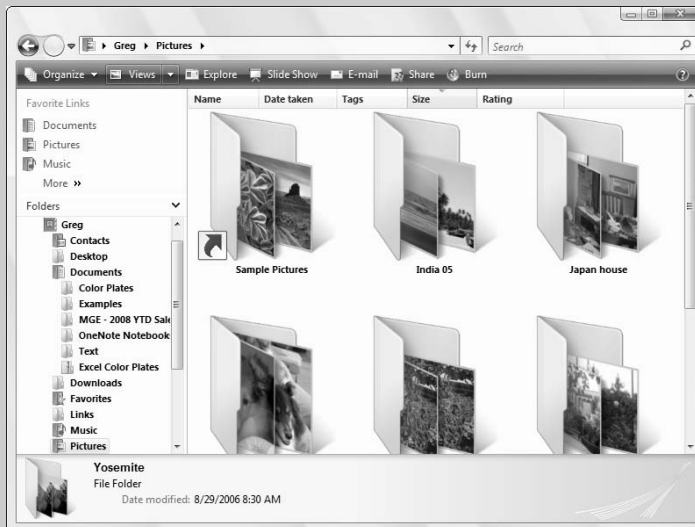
Greg ▸ Pictures ▸

Search

Organize ▾ Views ▾ Explore Slide Show E-mail Share Burn

Favorite Links

Documents

Pictures

Music

More »

Folders

Greg

Contacts

Desktop

Documents

Color Plates

Examples

MGE - 2008 YTD Sale

OneNote Notebook

Text

Excel Color Plates

Downloads

Favorites

Links

Music

Pictures

| Name | Date taken | Tags | Size | Rating |
|---|---|---|---|---|

Sample Pictures

India 05

Japan house

Yosemite

File Folder

Date modified: 8/29/2006 8:30 AM